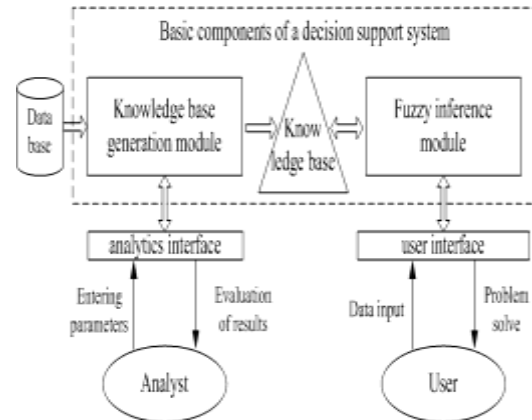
Basic components of a decision support system

Data base

Knowledge base generation module

Know ledge base

Fuzzy inference module

analytics interface

user interface

Entering parameters

Evaluation of results

Data input

Problem solve

Analyst

User